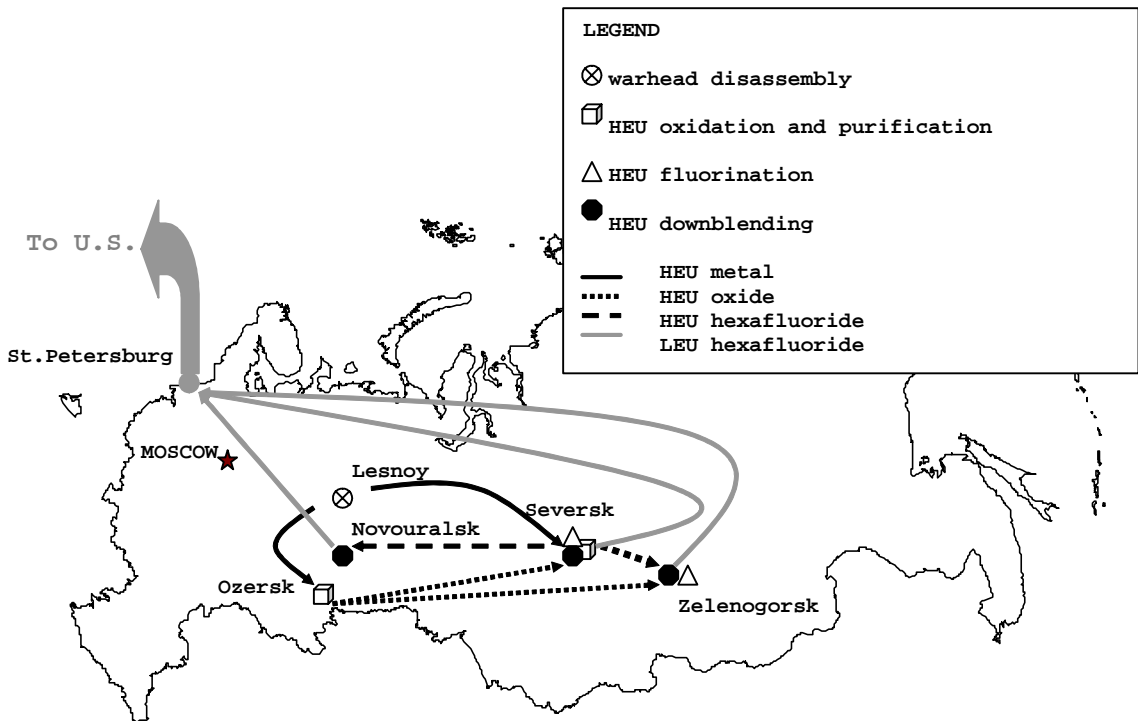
LEGEND

warhead disassembly

HEU oxidation and purification

HEU fluorination

HEU downblending

HEU metal
HEU oxide
HEU hexafluoride
LEU hexafluoride

To U.S.

St.Petersburg

MOSCOW

Lesnoy

Novouralsk

Seversk

Ozersk

Zelenogorsk